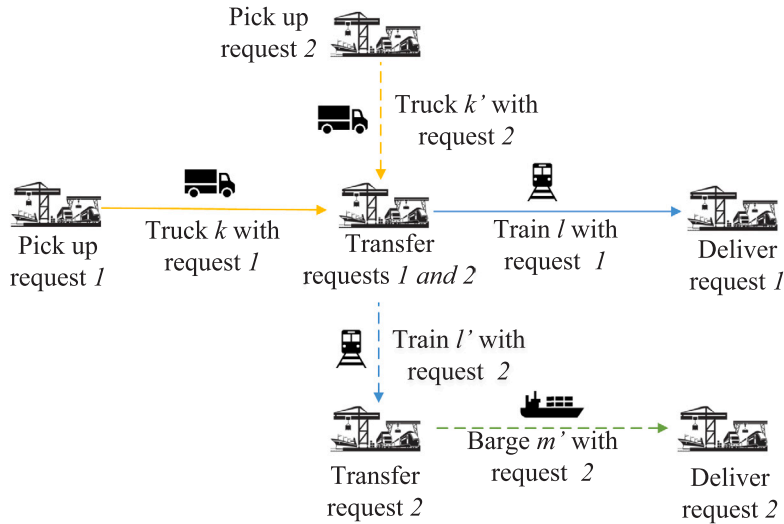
Pick up request 2

Truck k' with request 2

Pick up request 1

Truck k with request 1

Transfer requests 1 and 2

Train l with request 1

Deliver request 1

Train l' with request 2

Transfer request 2

Barge m' with request 2

Deliver request 2